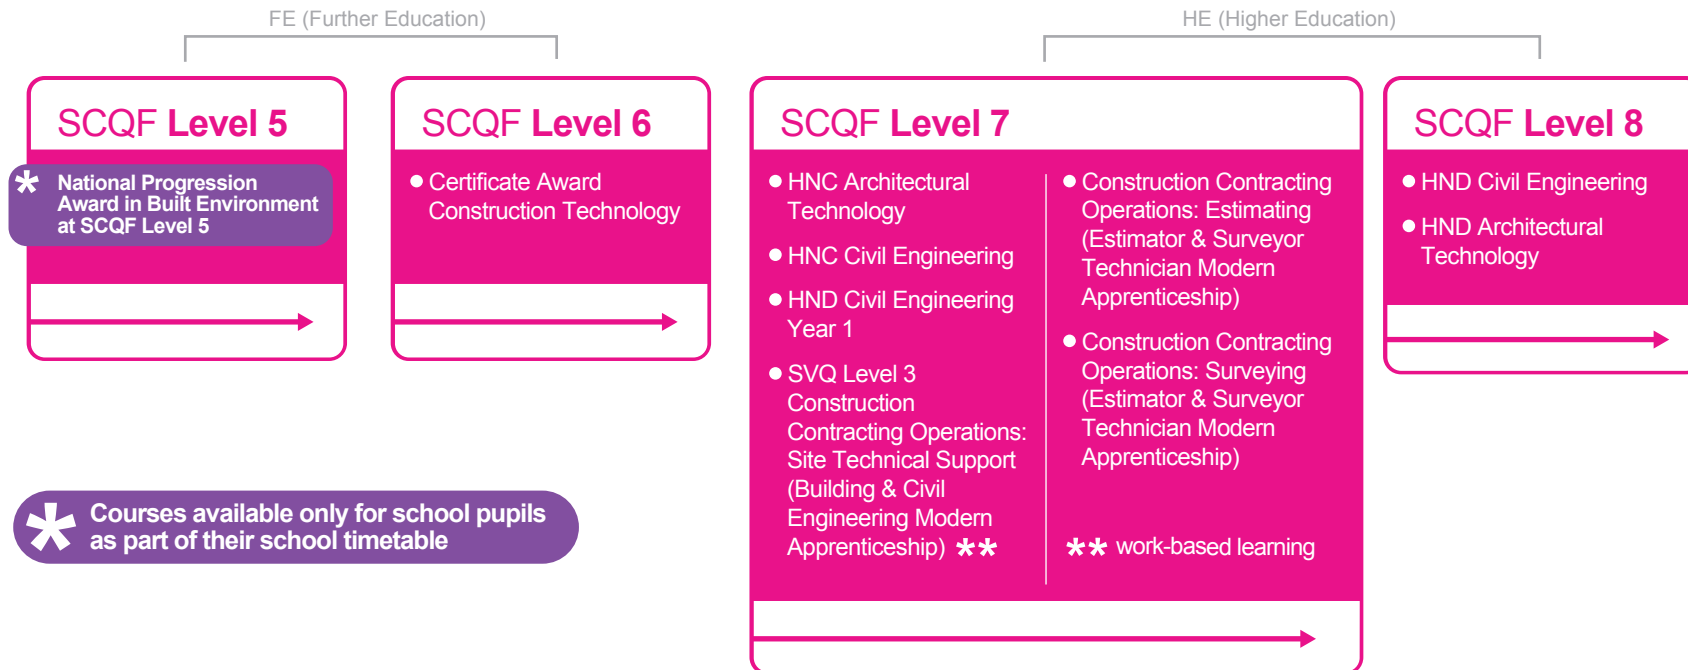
FE (Further Education)

HE (Higher Education)

SCQF Level 5

* National Progression Award in Built Environment at SCQF Level 5

SCQF Level 6

● Certificate Award Construction Technology

SCQF Level 7

● HNC Architectural Technology

● HNC Civil Engineering

● HND Civil Engineering Year 1

● SVQ Level 3 Construction Contracting Operations: Site Technical Support (Building & Civil Engineering Modern Apprenticeship) **

● Construction Contracting Operations: Estimating (Estimator & Surveyor Technician Modern Apprenticeship)

● Construction Contracting Operations: Surveying (Estimator & Surveyor Technician Modern Apprenticeship)

** work-based learning

SCQF Level 8

● HND Civil Engineering

● HND Architectural Technology

* Courses available only for school pupils as part of their school timetable